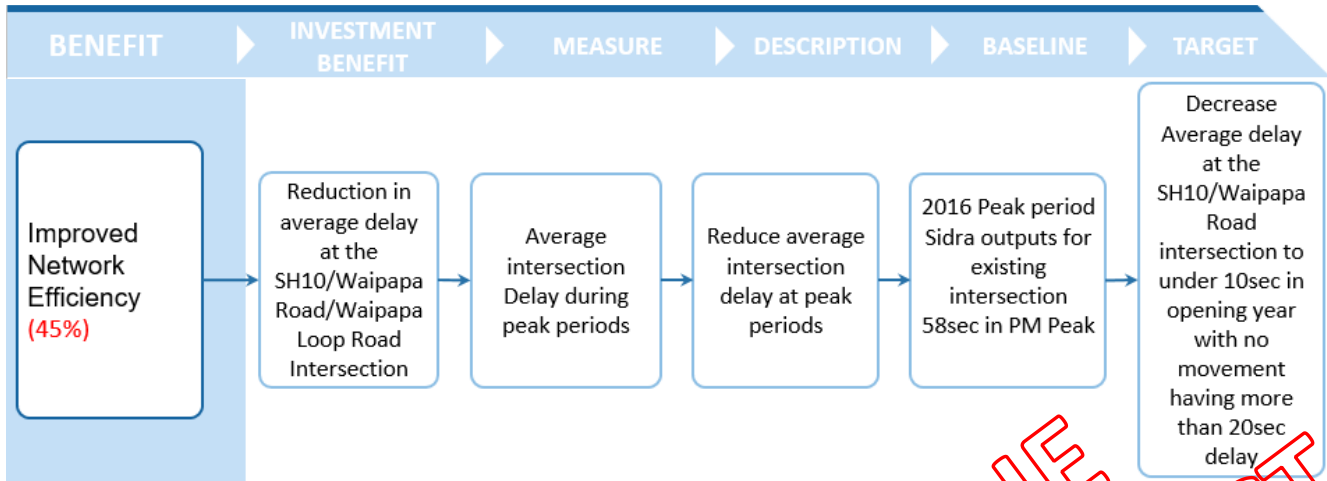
BENEFIT | INVESTMENT BENEFIT | MEASURE | DESCRIPTION | BASELINE | TARGET

Improved Network Efficiency (45%)

Reduction in average delay at the SH10/Waipapa Road/Waipapa Loop Road Intersection

Average intersection Delay during peak periods

Reduce average intersection delay at peak periods

2016 Peak period Sidra outputs for existing intersection 58sec in PM Peak

Decrease Average delay at the SH10/Waipapa Road intersection to under 10sec in opening year with no movement having more than 20sec delay

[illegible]